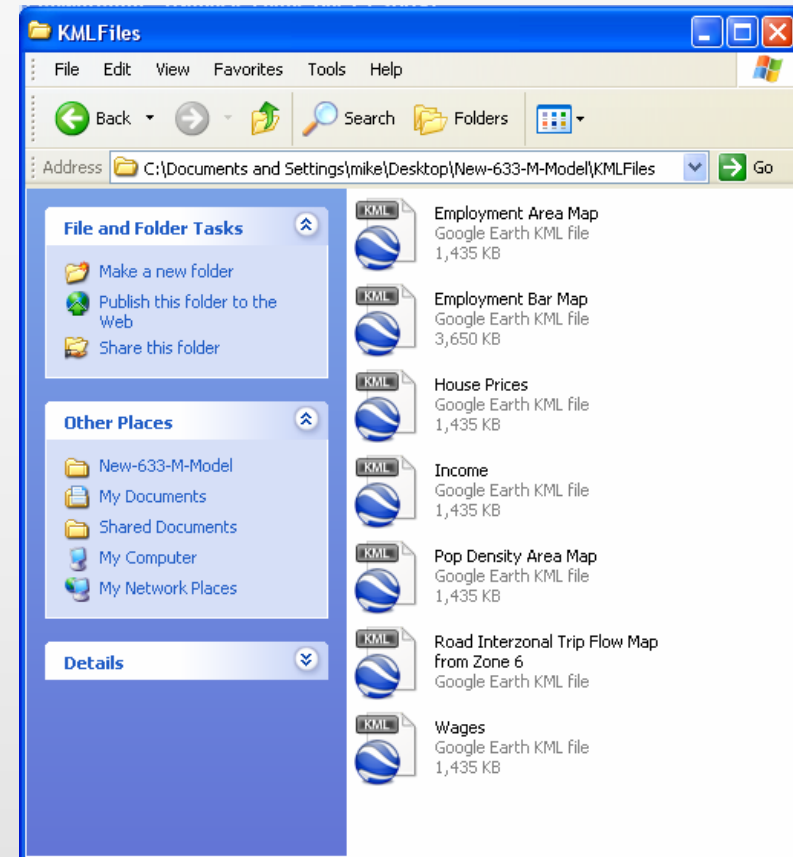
KMLFiles

File Edit View Favorites Tools Help

Back Search Folders

Address C:\Documents and Settings\mike\Desktop\New-633-M-Model\KMLFiles Go

File and Folder Tasks

Make a new folder
Publish this folder to the Web
Share this folder

Other Places

New-633-M-Model
My Documents
Shared Documents
My Computer
My Network Places

Details

KML Employment Area Map
Google Earth KML file
1,435 KB

KML Employment Bar Map
Google Earth KML file
3,650 KB

KML House Prices
Google Earth KML file
1,435 KB

KML Income
Google Earth KML file
1,435 KB

KML Pop Density Area Map
Google Earth KML file
1,435 KB

KML Road Interzonal Trip Flow Map from Zone 6
Google Earth KML file

KML Wages
Google Earth KML file
1,435 KB